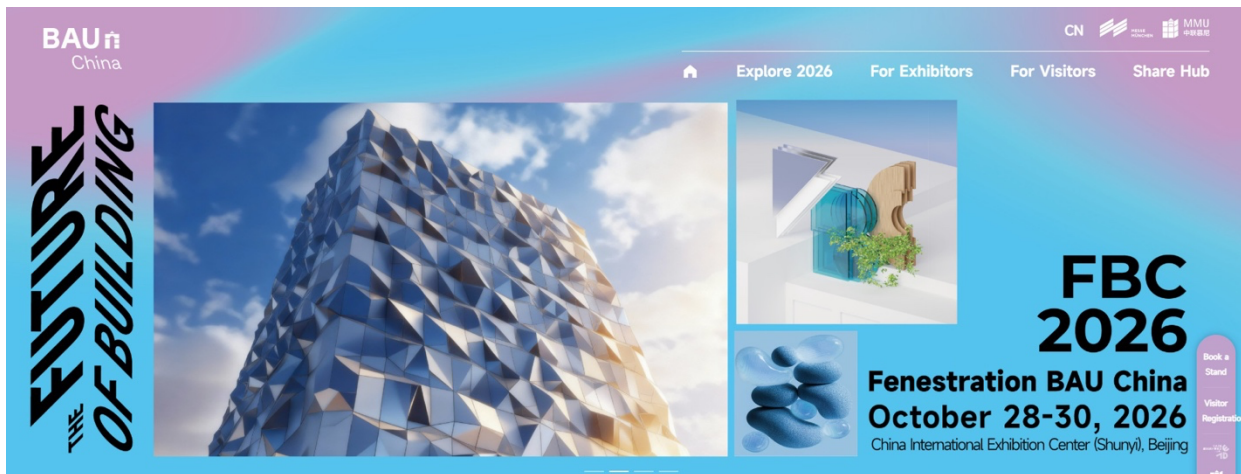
BAU
China

CN MESSE MÜNCHEN MMU 中联慕尼黑

Explore 2026 For Exhibitors For Visitors Share Hub

THE FUTURE OF BUILDING

FBC 2026

Fenestration BAU China

October 28-30, 2026

China International Exhibition Center (Shunyi), Beijing

Book a Stand

Visitor Registration